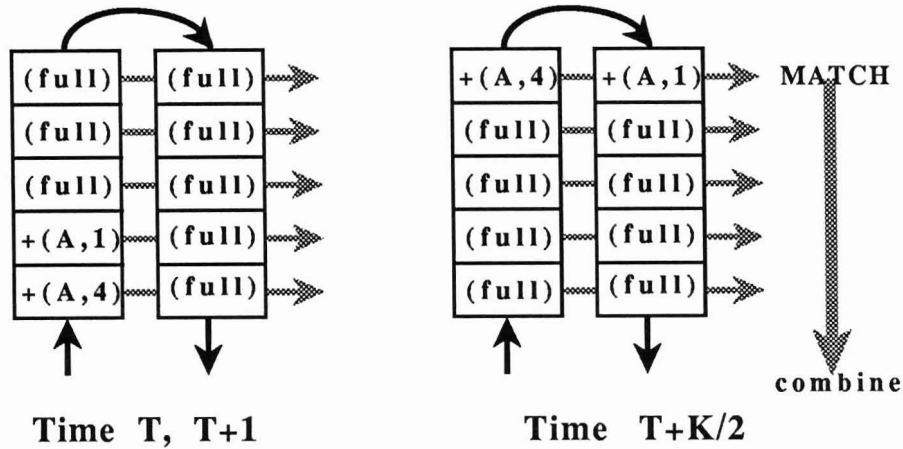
| (full) | (full) |
|---|---|
| (full) | (full) |
| (full) | (full) |
| +(A,1) | (full) |
| +(A,4) | (full) |

Time T, T+1

| +(A,4) | +(A,1) |
|---|---|
| (full) | (full) |
| (full) | (full) |
| (full) | (full) |
| (full) | (full) |

MATCH

combine

Time T+K/2